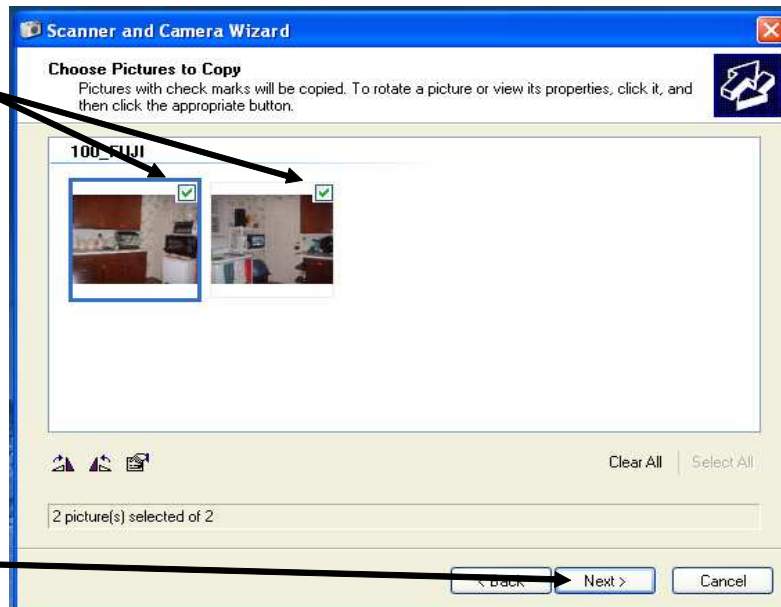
Scanner and Camera Wizard

Choose Pictures to Copy

Pictures with check marks will be copied. To rotate a picture or view its properties, click it, and then click the appropriate button.

100_FUJI

Clear All

Select All

2 picture(s) selected of 2

< Back

Next >

Cancel